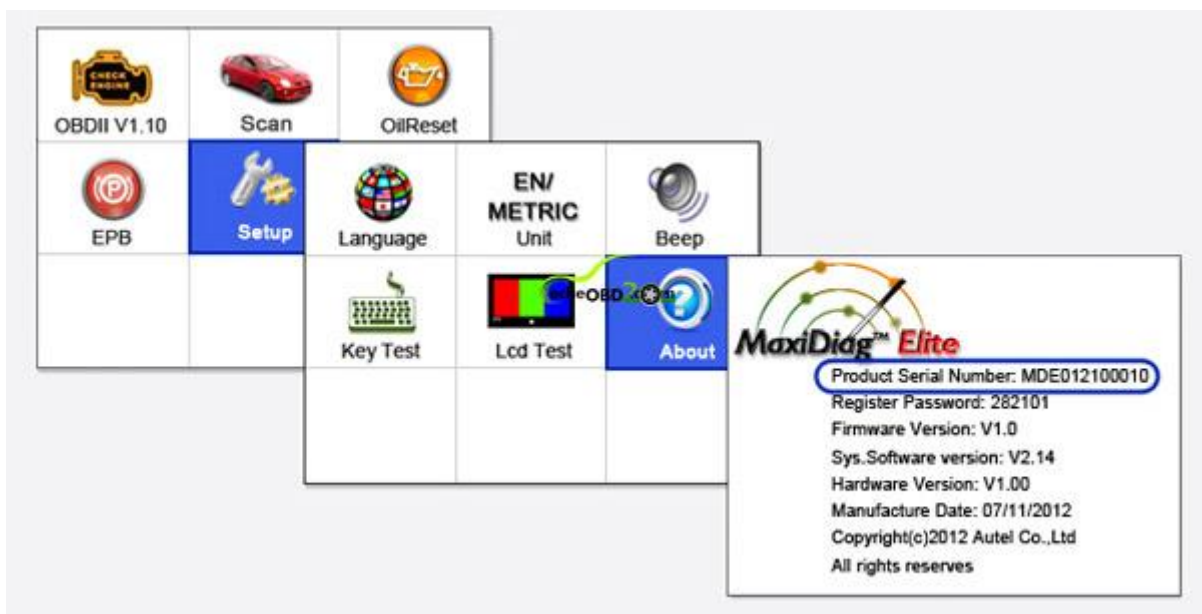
CHECK ENGINE

OBDII V1.10

Scan

OilReset

EPB

Setup

Language

EN/ METRIC Unit

Beep

Key Test

Lcd Test

About

eOBD2

MaxiDiag™ Elite

Product Serial Number: MDE012100010

Register Password: 282101

Firmware Version: V1.0

Sys.Software version: V2.14

Hardware Version: V1.00

Manufacture Date: 07/11/2012

Copyright(c)2012 Autel Co.,Ltd

All rights reserves